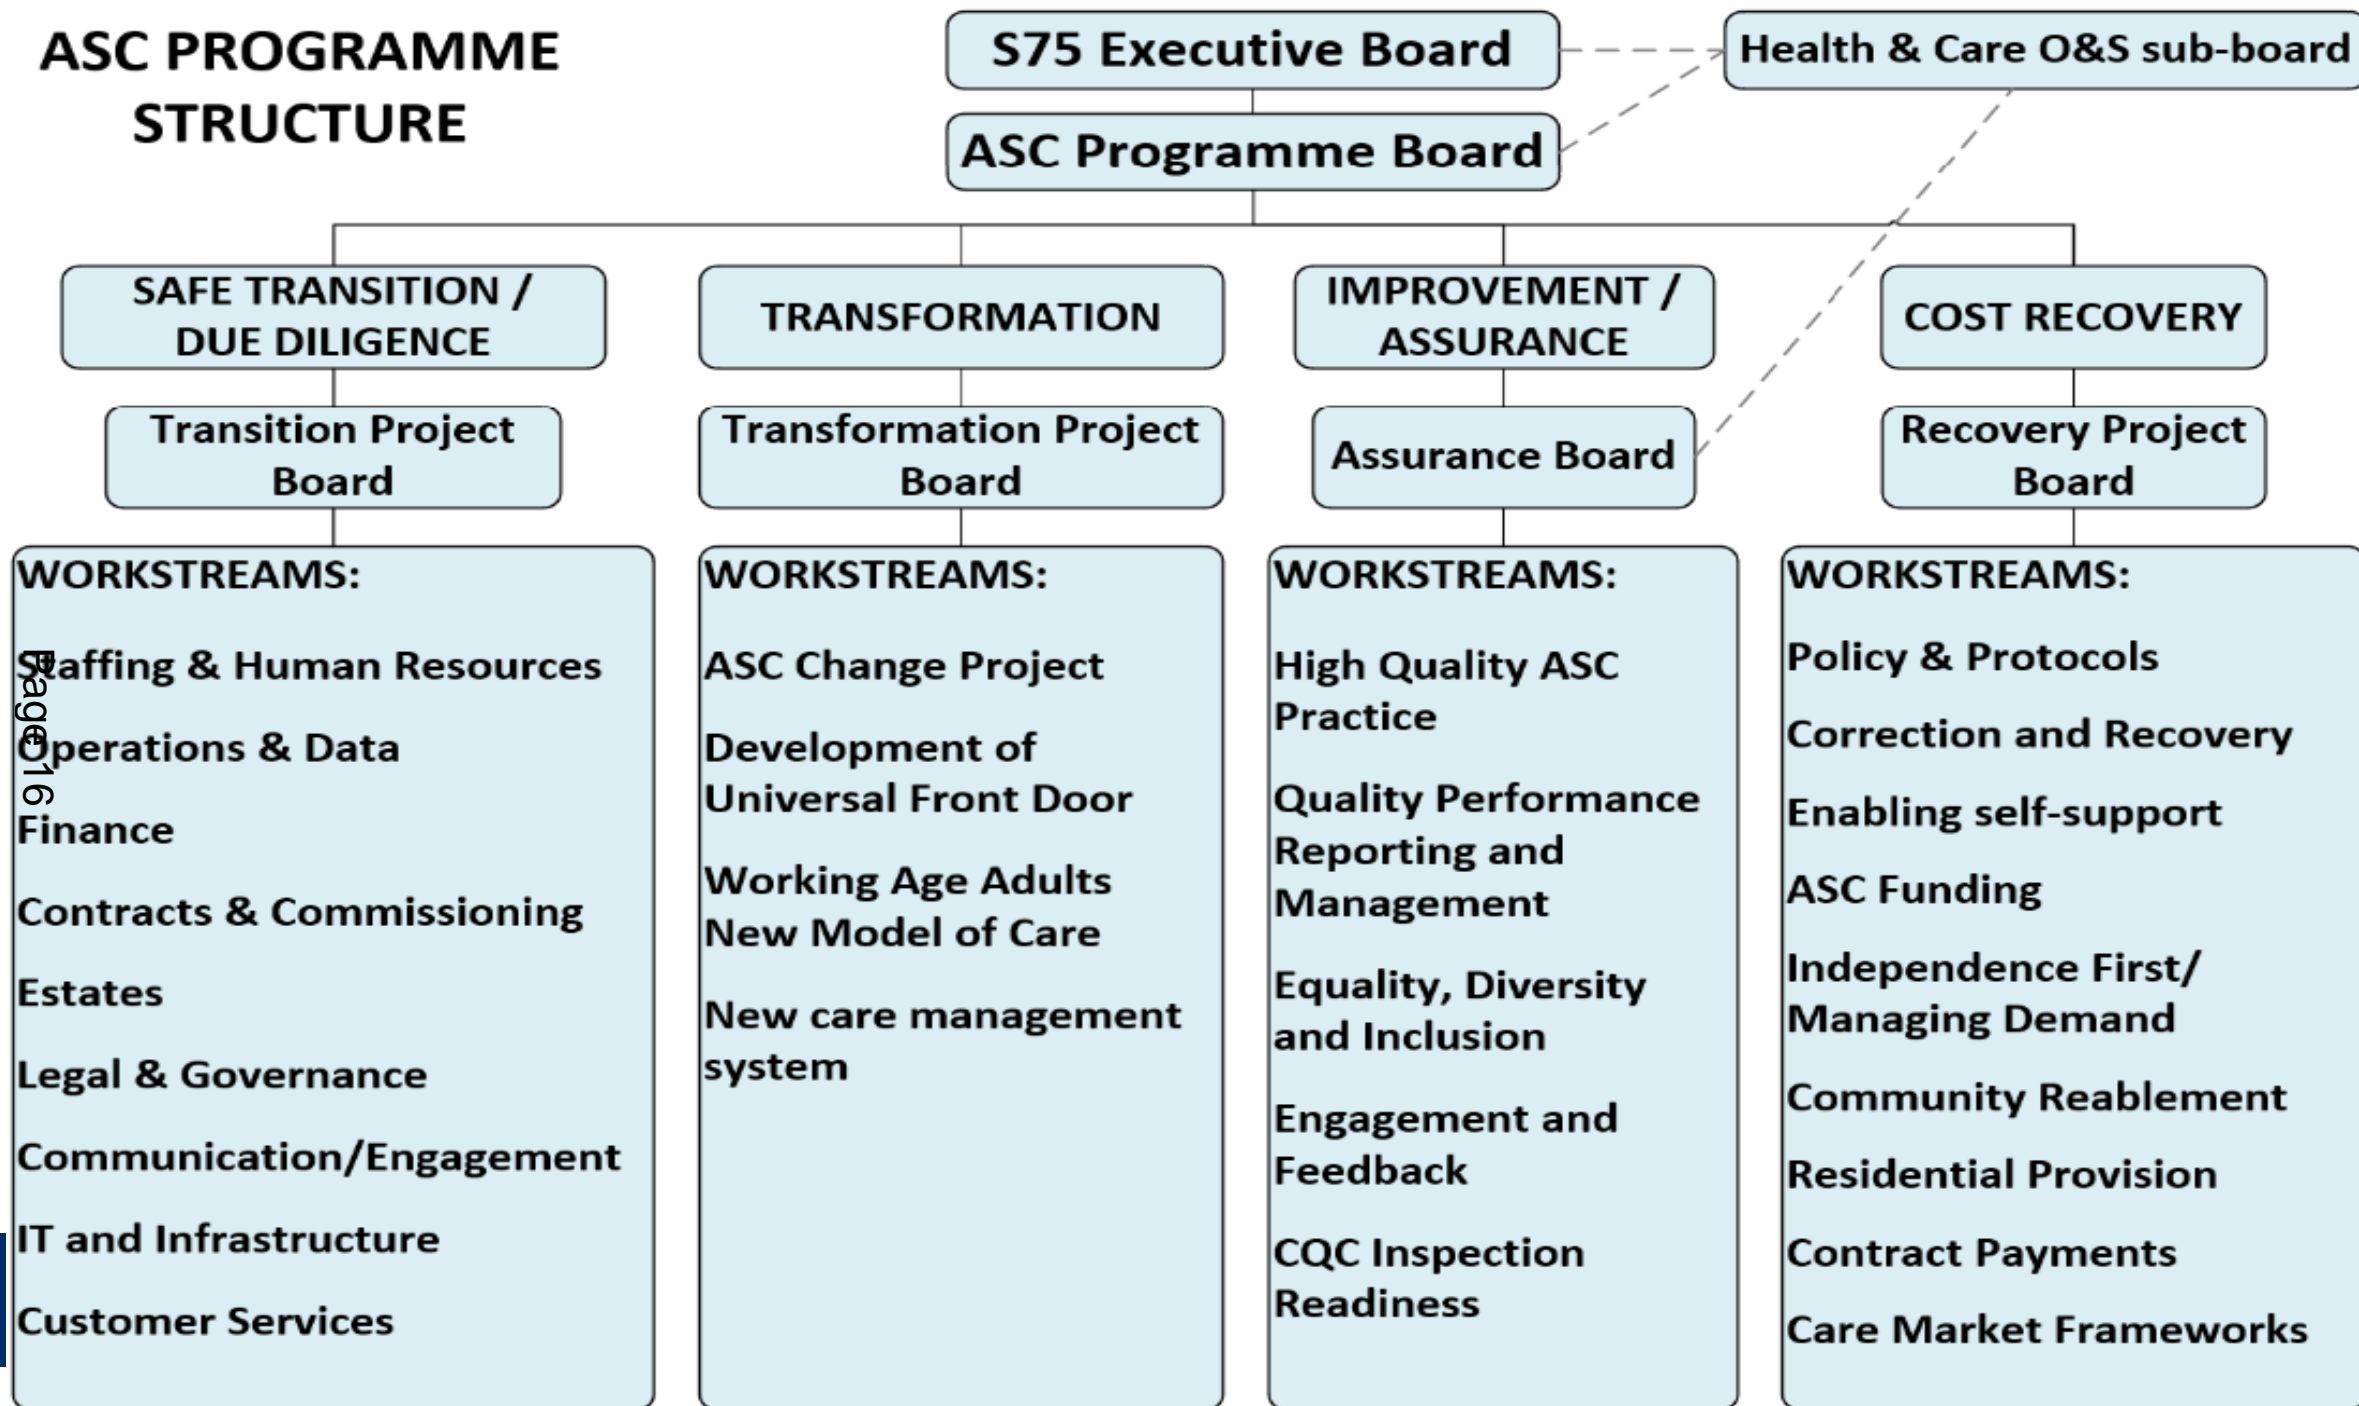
ASC PROGRAMME STRUCTURE

S75 Executive Board

Health & Care O&S sub-board

ASC Programme Board

SAFE TRANSITION / DUE DILIGENCE

TRANSFORMATION

IMPROVEMENT / ASSURANCE

COST RECOVERY

Transition Project Board

Transformation Project Board

Assurance Board

Recovery Project Board

WORKSTREAMS:

Staffing & Human Resources

Operations & Data

Finance

Contracts & Commissioning

Estates

Legal & Governance

Communication/Engagement

IT and Infrastructure

Customer Services

Page 16

WORKSTREAMS:

ASC Change Project

Development of Universal Front Door

Working Age Adults New Model of Care

New care management system

WORKSTREAMS:

High Quality ASC Practice

Quality Performance Reporting and Management

Equality, Diversity and Inclusion

Engagement and Feedback

CQC Inspection Readiness

WORKSTREAMS:

Policy & Protocols

Correction and Recovery

Enabling self-support

ASC Funding

Independence First/ Managing Demand

Community Reablement

Residential Provision

Contract Payments

Care Market Frameworks